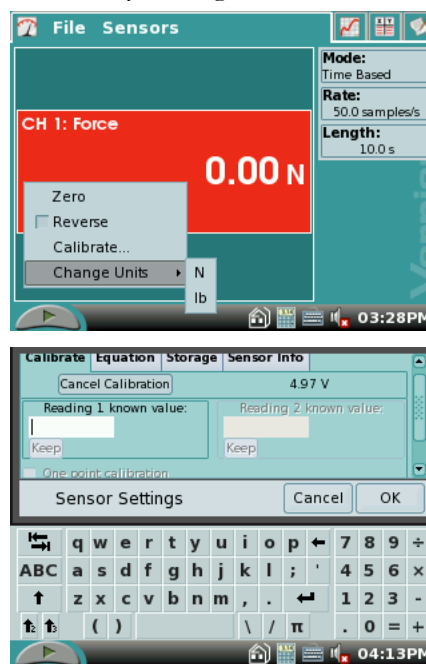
File Sensors

Mode:
Time Based
Rate:
50.0 samples/s
Length:
10.0 s

CH 1: Force
0.00 N

Zero
Reverse
Calibrate...
Change Units
N
lb

Vernier

03:28PM

Calibrate Equation Storage Sensor Info
Cancel Calibration 4.97 V
Reading 1 known value:
Keep
Reading 2 known value:
Keep
One point calibration

Sensor Settings
Cancel OK

q w e r t y u i o p ← 7 8 9 ÷
ABC a s d f g h j k l ; ' 4 5 6 ×
z x c v b n m , . ↵ 1 2 3 -
( ) \ / π . 0 = +

04:13PM